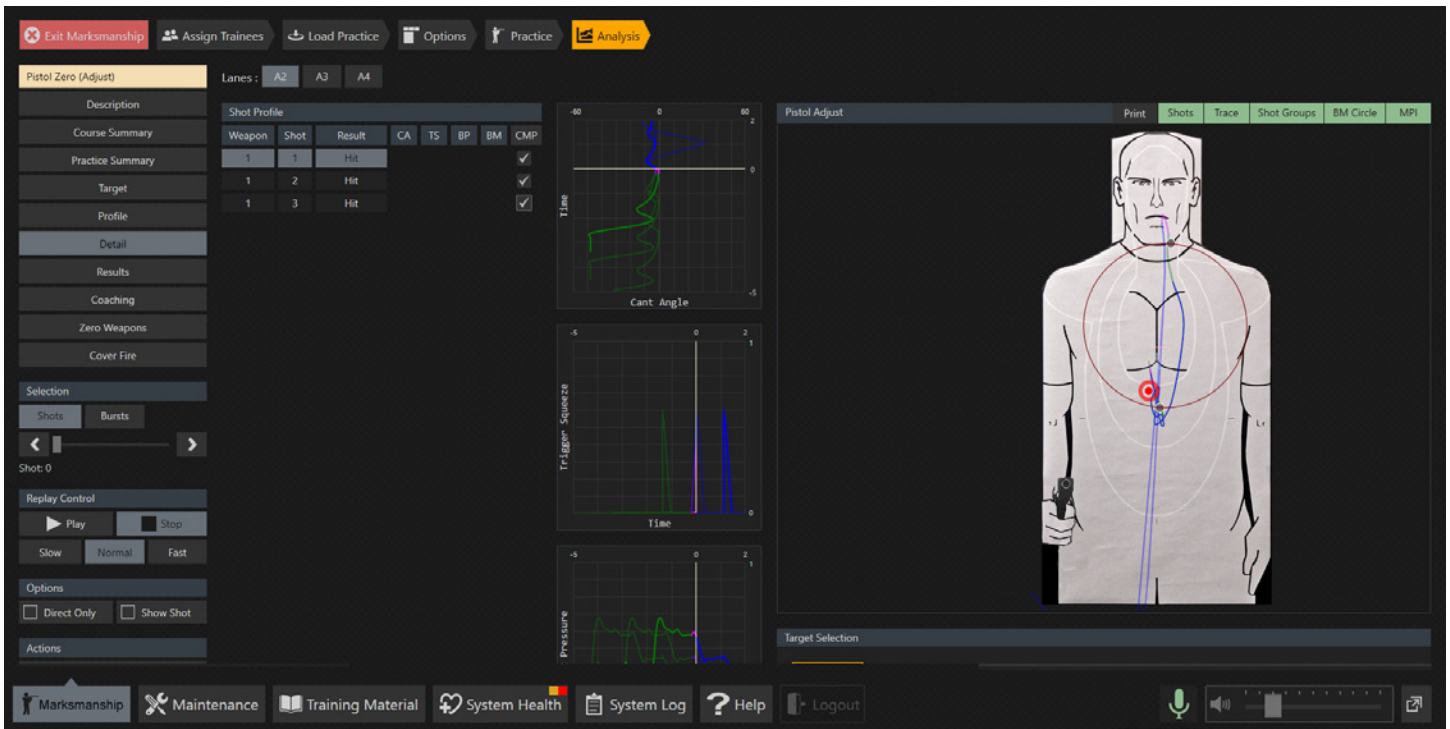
Exit Marksmanship
Assign Trainees
Load Practice
Options
Practice
Analysis

Pistol Zero (Adjust)
Description
Course Summary
Practice Summary
Target
Profile
Detail
Results
Coaching
Zero Weapons
Cover Fire

Selection
Shots
Bursts
Shot: 0

Replay Control
Play
Stop
Slow
Normal
Fast

Options
Direct Only
Show Shot

Actions

Lanes : A2 A3 A4

Shot Profile

| Weapon | Shot | Result | CA | TS | BP | BM | CMP |
|---|---|---|---|---|---|---|---|
| 1 | 1 | Hit | | | | | ✓ |
| 1 | 2 | Hit | | | | | ✓ |
| 1 | 3 | Hit | | | | | ✓ |

-60 0 60
0
Time
Cant Angle
-5

-5 0 2
1
Trigger Squeeze
Time
0

-5 0 2
1
Pressure

Pistol Adjust
Print
Shots
Trace
Shot Groups
BM Circle
MPI

Target Selection

Marksmanship
Maintenance
Training Material
System Health
System Log
Help
Logout